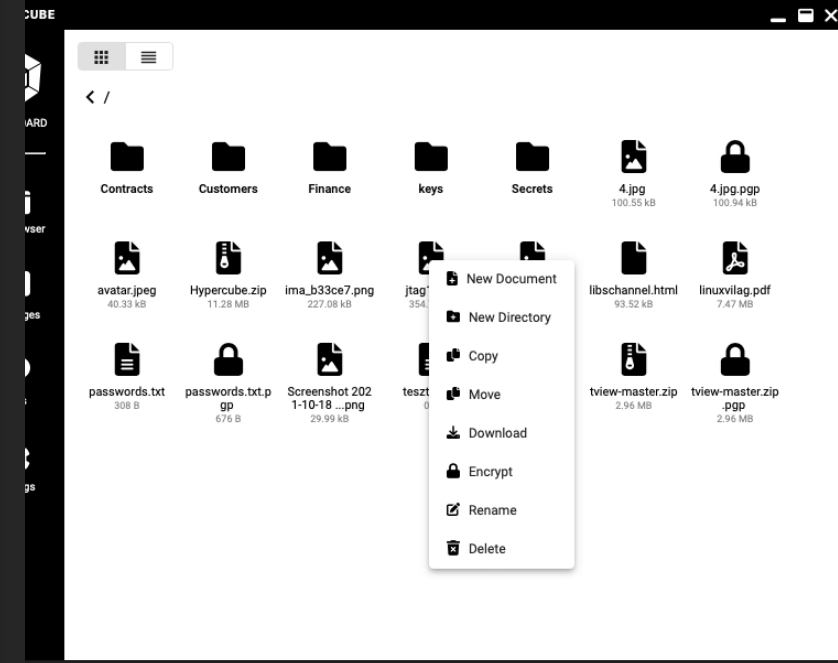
CUBE

ARD

wser

ges

gs

< /

Contracts

Customers

Finance

keys

Secrets

4.jpg
100.55 kB

4.jpg.pgp
100.94 kB

avatar.jpeg
40.33 kB

Hypercube.zip
11.28 MB

ima_b33ce7.png
227.08 kB

jtag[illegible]
354.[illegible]

libschannel.html
93.52 kB

linuxvilag.pdf
7.47 MB

passwords.txt
308 B

passwords.txt.pgp
676 B

Screenshot 2021-10-18 ...png
29.99 kB

teszt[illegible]
0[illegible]

tview-master.zip
2.96 MB

tview-master.zip.pgp
2.96 MB

New Document
New Directory
Copy
Move
Download
Encrypt
Rename
Delete